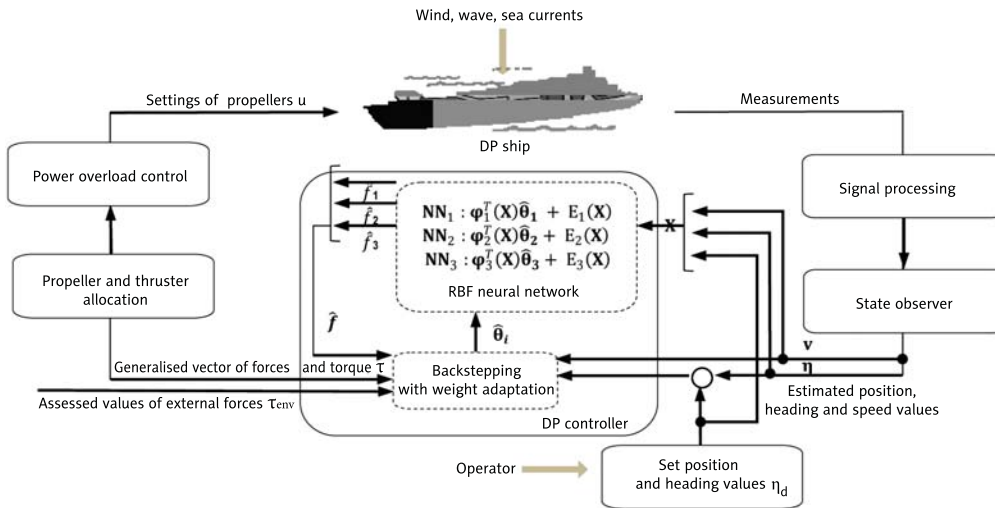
Wind, wave, sea currents

Settings of propellers u

Measurements

DP ship

Power overload control

Signal processing

$\hat{f}_1$

$\hat{f}_2$

$\hat{f}_3$

$\mathbf{NN}_1 : \boldsymbol{\varphi}_1^T(\mathbf{X})\hat{\boldsymbol{\theta}}_1 + \mathrm{E}_1(\mathbf{X})$

$\mathbf{NN}_2 : \boldsymbol{\varphi}_2^T(\mathbf{X})\hat{\boldsymbol{\theta}}_2 + \mathrm{E}_2(\mathbf{X})$

$\mathbf{NN}_3 : \boldsymbol{\varphi}_3^T(\mathbf{X})\hat{\boldsymbol{\theta}}_3 + \mathrm{E}_3(\mathbf{X})$

X

Propeller and thruster allocation

RBF neural network

State observer

$\hat{f}$

$\hat{\boldsymbol{\theta}}_i$

v

η

Generalised vector of forces and torque τ

Backstepping with weight adaptation

Assessed values of external forces $\tau_{env}$

Estimated position, heading and speed values

DP controller

Operator

Set position and heading values $\eta_d$